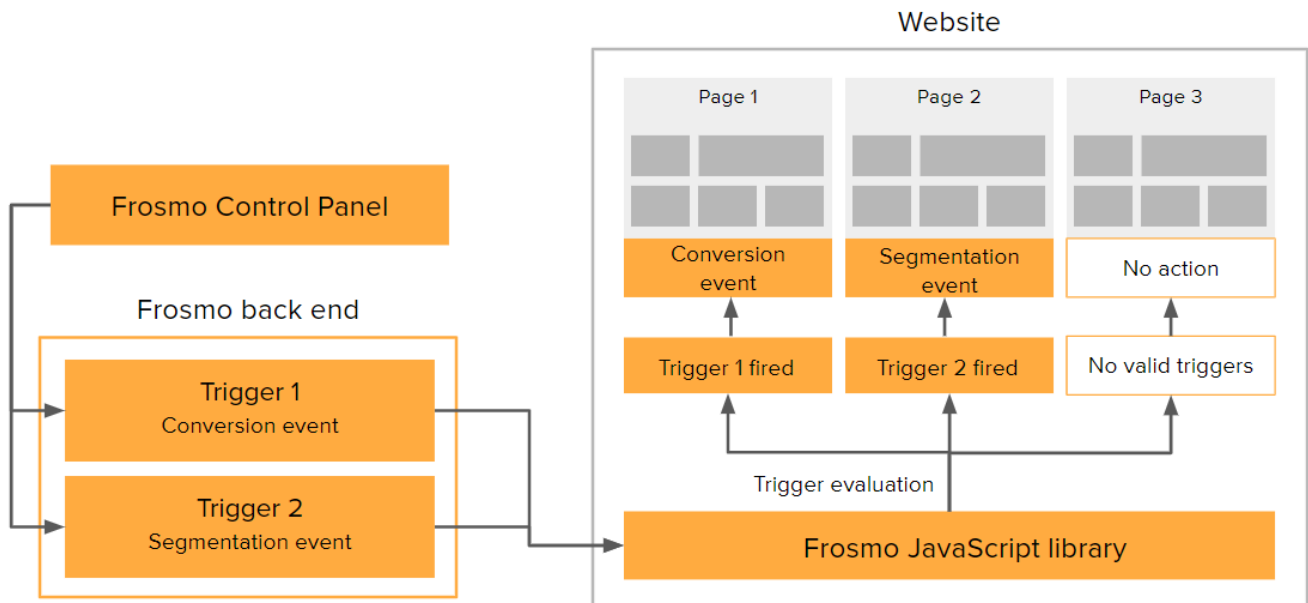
Frosmo Control Panel

Frosmo back end

Trigger 1
Conversion event

Trigger 2
Segmentation event

Website

Page 1

Page 2

Page 3

Conversion event

Segmentation event

No action

Trigger 1 fired

Trigger 2 fired

No valid triggers

Trigger evaluation

Frosmo JavaScript library